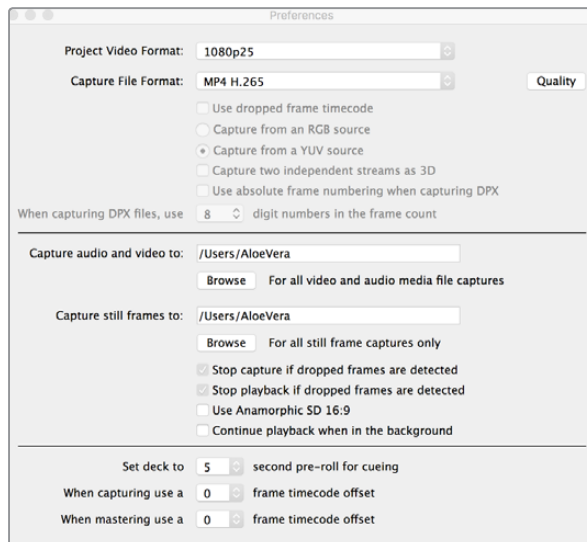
Preferences

Project Video Format: 1080p25

Capture File Format: MP4 H.265 Quality

Use dropped frame timecode

Capture from an RGB source

Capture from a YUV source

Capture two independent streams as 3D

Use absolute frame numbering when capturing DPX

When capturing DPX files, use 8 digit numbers in the frame count

Capture audio and video to: /Users/AloeVera

Browse For all video and audio media file captures

Capture still frames to: /Users/AloeVera

Browse For all still frame captures only

Stop capture if dropped frames are detected

Stop playback if dropped frames are detected

Use Anamorphic SD 16:9

Continue playback when in the background

Set deck to 5 second pre-roll for cueing

When capturing use a 0 frame timecode offset

When mastering use a 0 frame timecode offset